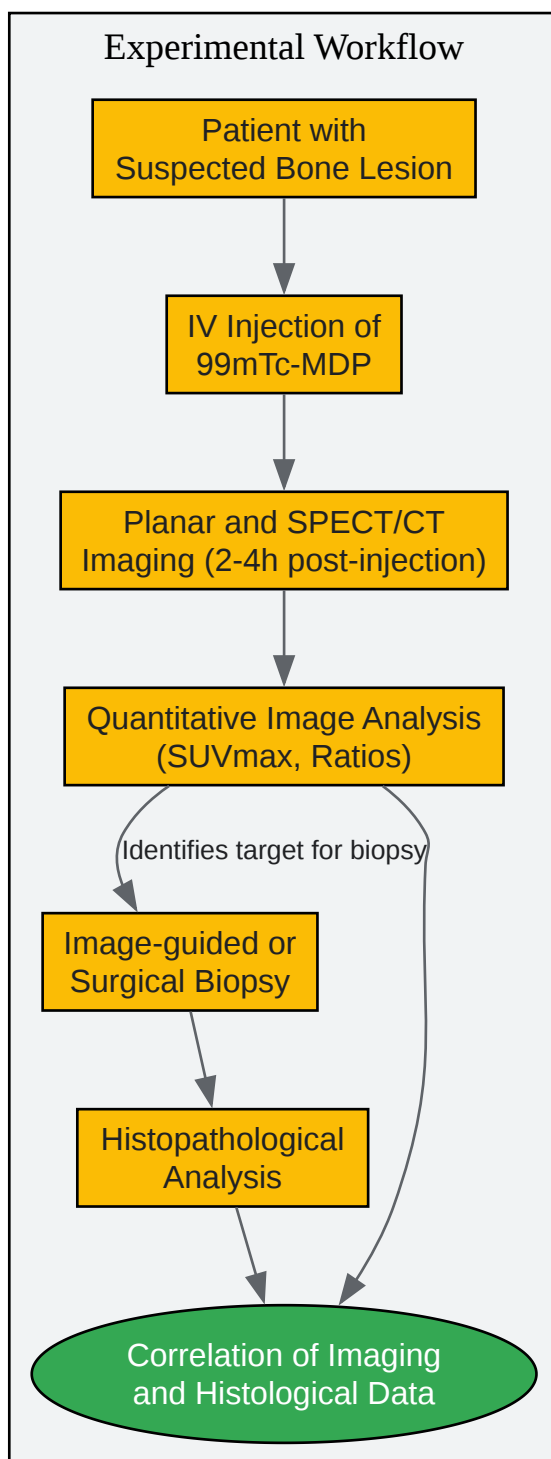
Experimental Workflow

Patient with Suspected Bone Lesion

IV Injection of 99mTc-MDP

Planar and SPECT/CT Imaging (2-4h post-injection)

Quantitative Image Analysis (SUVmax, Ratios)

Identifies target for biopsy

Image-guided or Surgical Biopsy

Histopathological Analysis

Correlation of Imaging and Histological Data